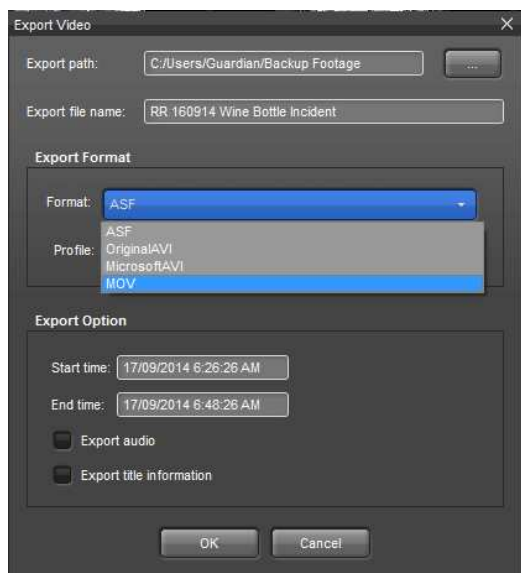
Export Video
×

Export path: C:/Users/Guardian/Backup Footage ...

Export file name: RR 160914 Wine Bottle Incident

Export Format

Format: ASF

Profile:

ASF
OriginalAVI
MicrosoftAVI
MOV

Export Option

Start time: 17/09/2014 6:26:26 AM

End time: 17/09/2014 6:48:26 AM

Export audio

Export title information

OK Cancel